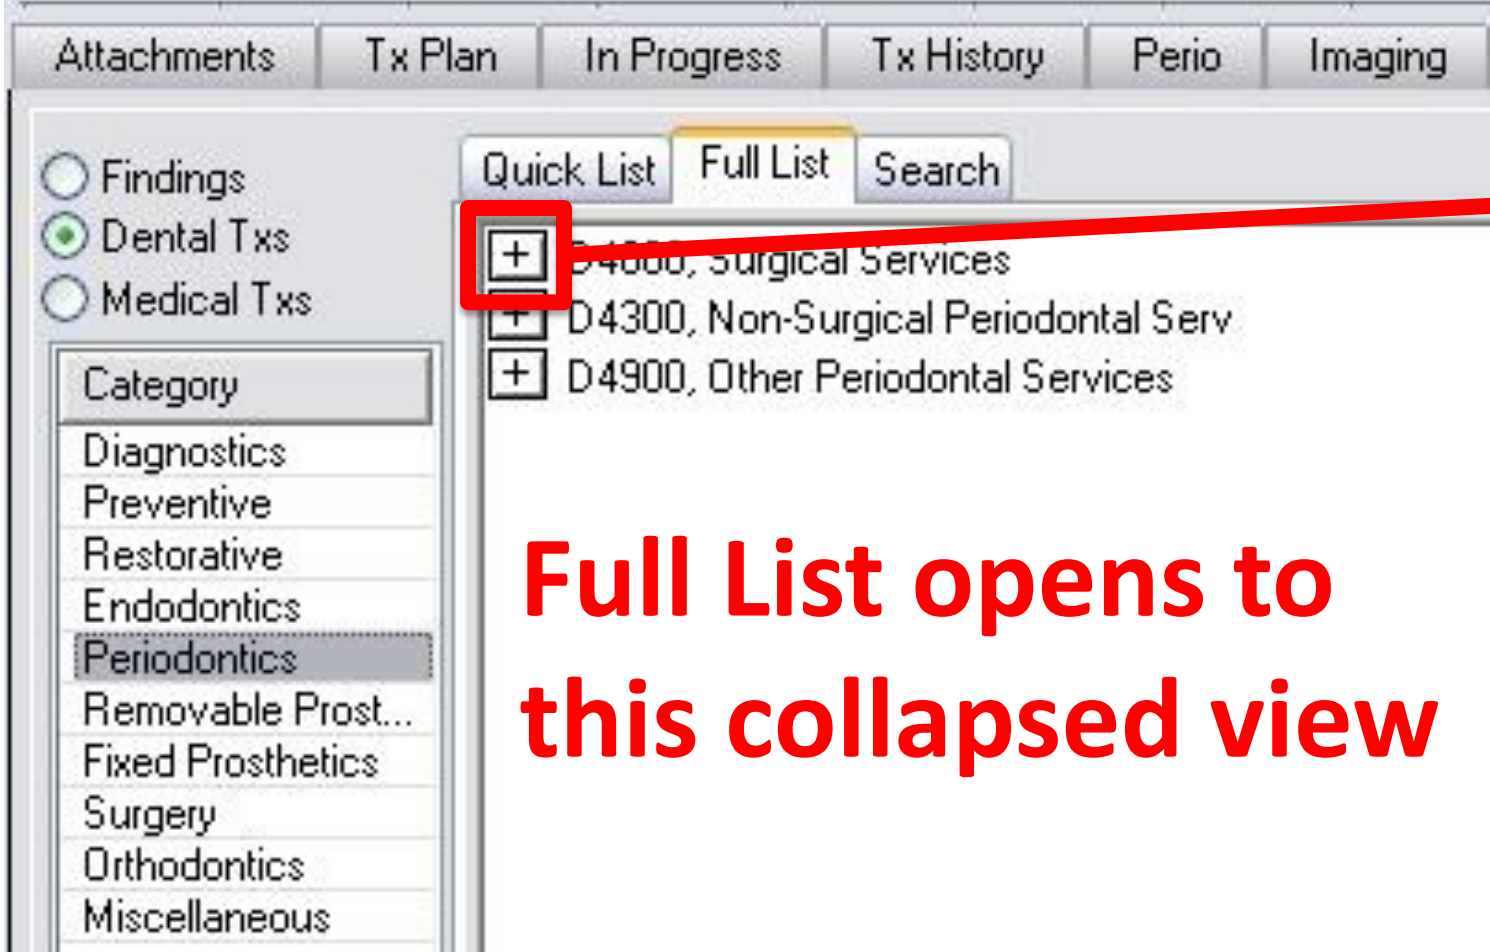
Attachments | Tx Plan | In Progress | Tx History | Perio | Imaging

Findings
Dental Txs
Medical Txs

Quick List | Full List | Search

+ D4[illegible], Surgical Services
+ D4300, Non-Surgical Periodontal Serv
+ D4900, Other Periodontal Services

| Category |
|---|
| Diagnostics |
| Preventive |
| Restorative |
| Endodontics |
| Periodontics |
| Removable Prost... |
| Fixed Prosthetics |
| Surgery |
| Orthodontics |
| Miscellaneous |

Full List opens to this collapsed view